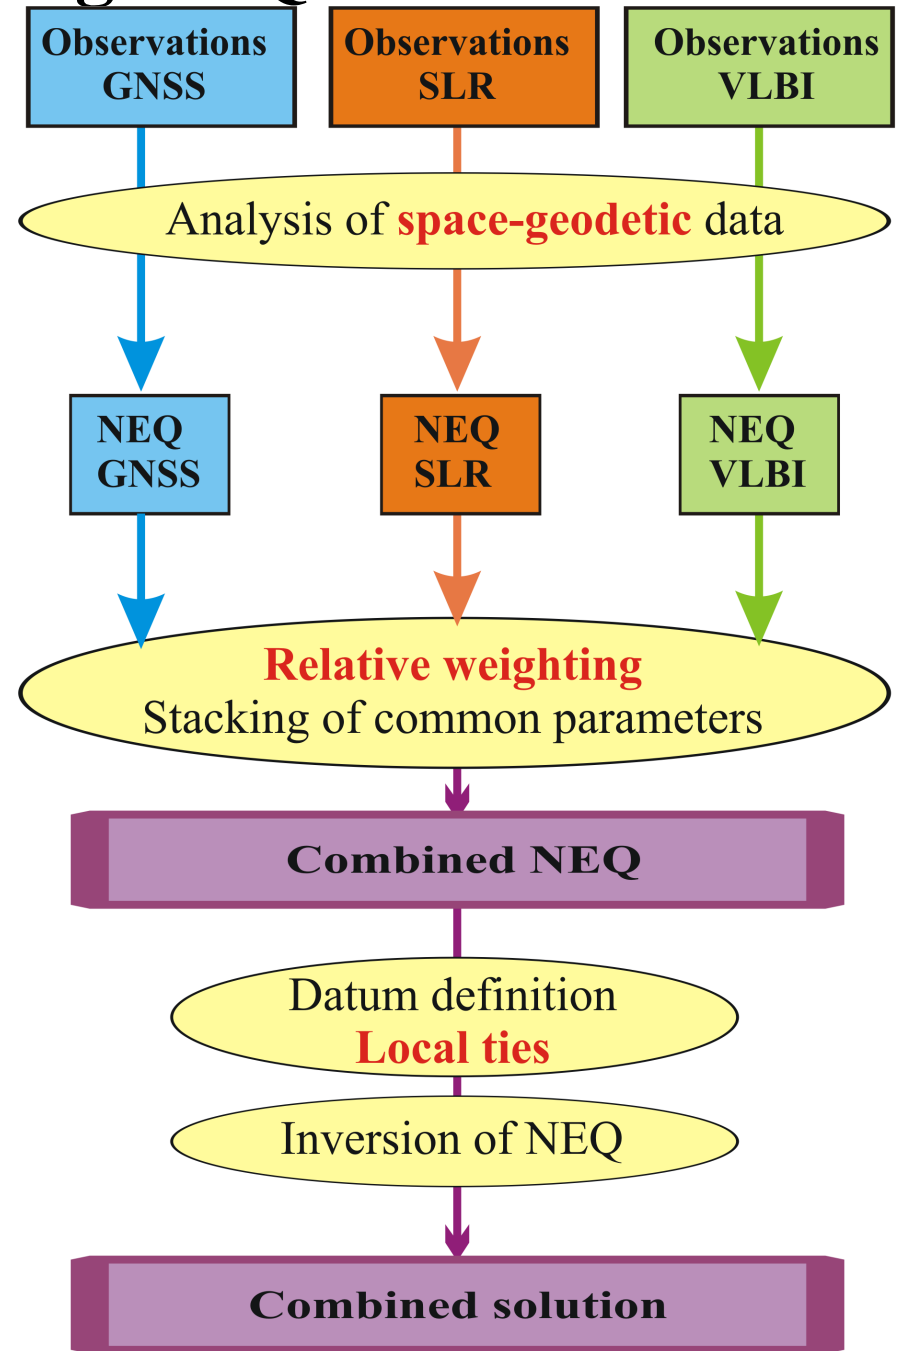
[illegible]

Observations GNSS

Observations SLR

Observations VLBI

Analysis of space-geodetic data

NEQ GNSS

NEQ SLR

NEQ VLBI

Relative weighting
Stacking of common parameters

Combined NEQ

Datum definition
Local ties

Inversion of NEQ

Combined solution